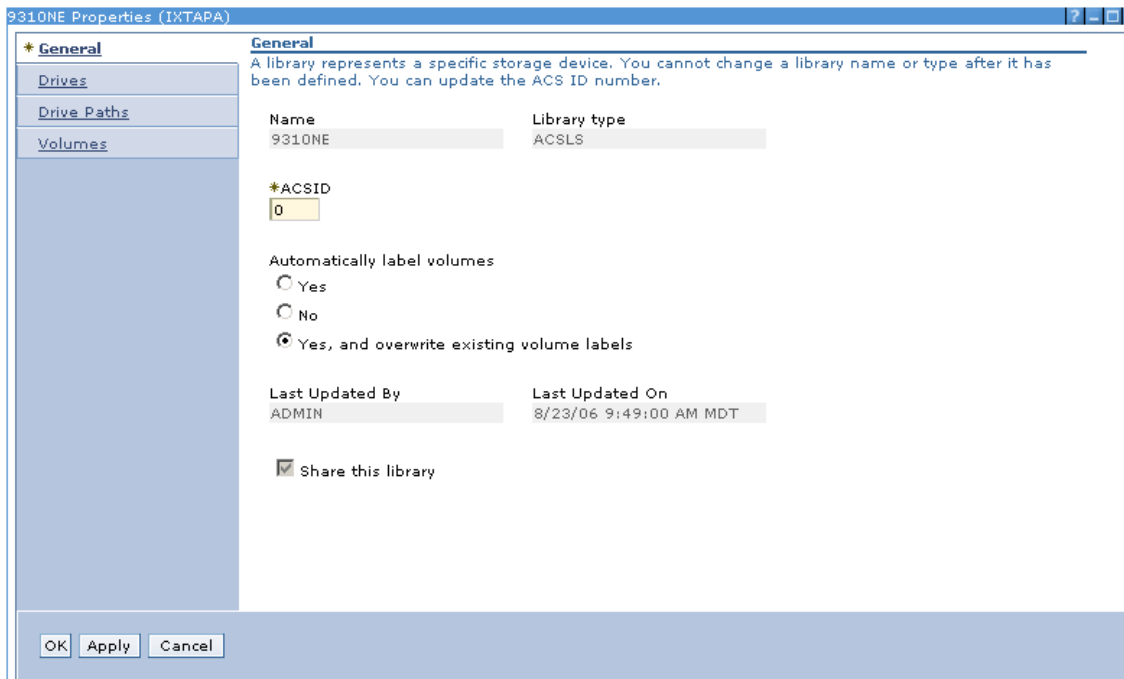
9310NE Properties (IXTAPA)

? _ □

* General

Drives

Drive Paths

Volumes

General

A library represents a specific storage device. You cannot change a library name or type after it has been defined. You can update the ACS ID number.

Name

9310NE

Library type

ACSLS

*ACSID

0

Automatically label volumes

Yes

No

Yes, and overwrite existing volume labels

Last Updated By

ADMIN

Last Updated On

8/23/06 9:49:00 AM MDT

Share this library

OK Apply Cancel